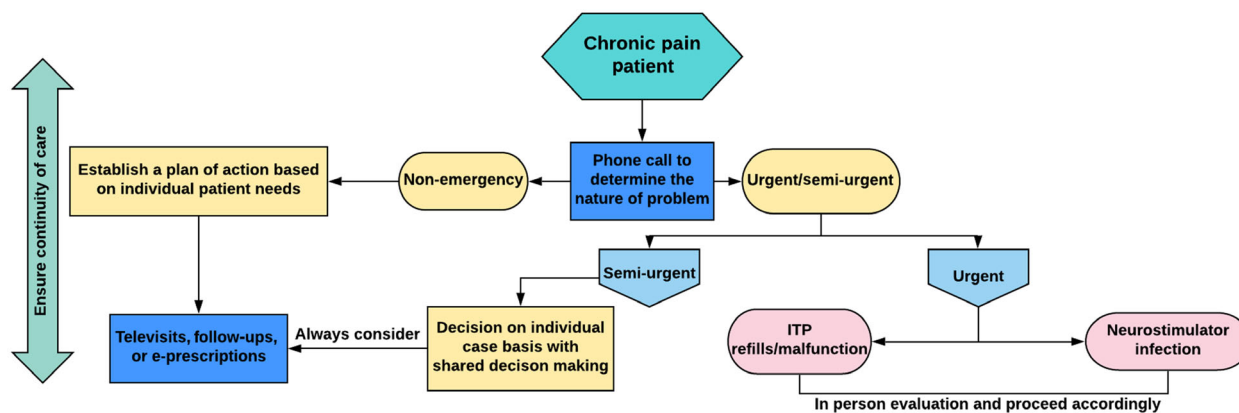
Chronic pain patient

Ensure continuity of care

Establish a plan of action based on individual patient needs

Non-emergency

Phone call to determine the nature of problem

Urgent/semi-urgent

Semi-urgent

Urgent

Televisits, follow-ups, or e-prescriptions

Always consider

Decision on individual case basis with shared decison making

ITP refills/malfunction

Neurostimulator infection

In person evaluation and proceed accordingly